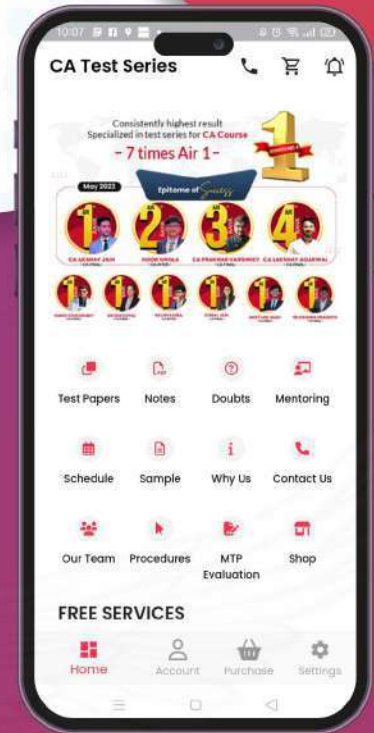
10:07

CA Test Series

Consistently highest result
Specialized in test series for CA Course
- 7 times Air 1 -

May 2023

Epitome of Success

1 2 3 4

CA AKSHAY JAIN
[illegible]
CA PRAKHAR VARSHNEY
CA LAKSHAY AGARWAL

Test Papers
Notes
Doubts
Mentoring

Schedule
Sample
Why Us
Contact Us

Our Team
Procedures
MTP Evaluation
Shop

FREE SERVICES

Home
Account
Purchase
Settings